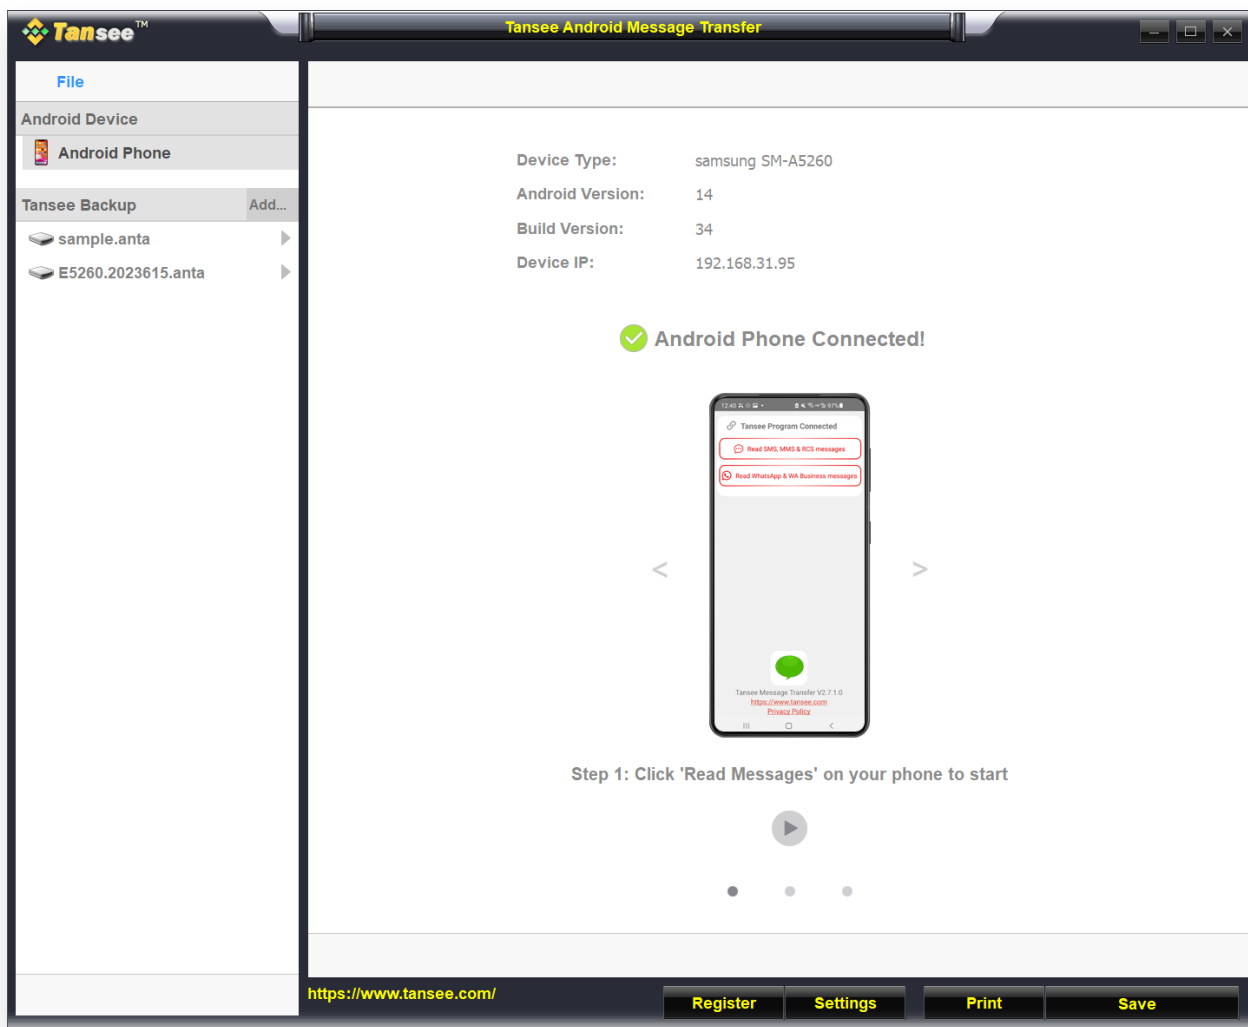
Tansee™

Tansee Android Message Transfer

File

Android Device

Android Phone

Tansee Backup

Add...

sample.anta

E5260.2023615.anta

Device Type: samsung SM-A5260

Android Version: 14

Build Version: 34

Device IP: 192.168.31.95

Android Phone Connected!

12:40

Tansee Program Connected

Read SMS, MMS & RCS messages

Read WhatsApp & WA Business messages

Tansee Message Transfer V2.7.1.0

https://www.tansee.com

Privacy Policy

<

>

Step 1: Click 'Read Messages' on your phone to start

https://www.tansee.com/

Register

Settings

Print

Save